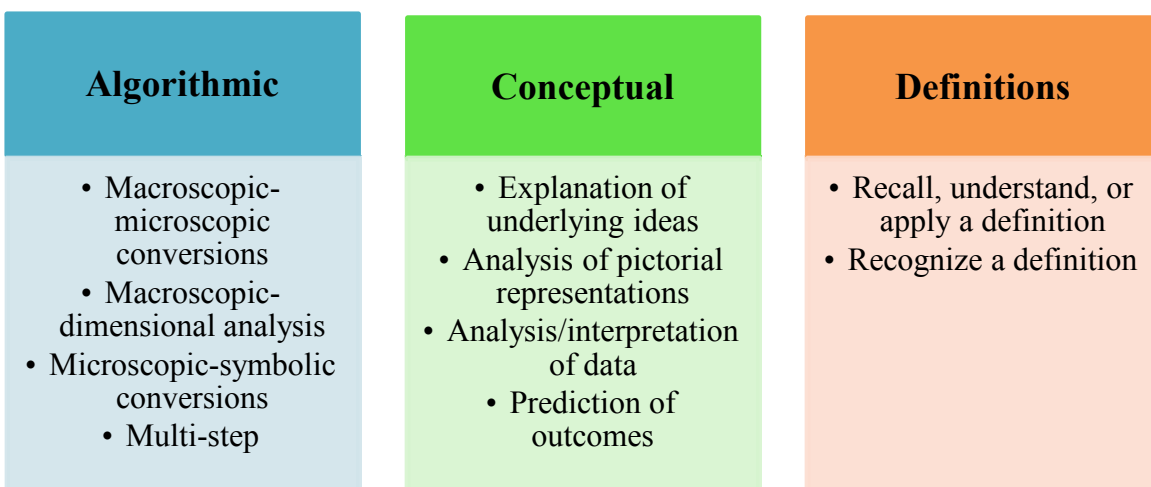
Algorithmic

• Macroscopic-microscopic conversions
• Macroscopic-dimensional analysis
• Microscopic-symbolic conversions
• Multi-step

Conceptual

• Explanation of underlying ideas
• Analysis of pictorial representations
• Analysis/interpretation of data
• Prediction of outcomes

Definitions

• Recall, understand, or apply a definition
• Recognize a definition